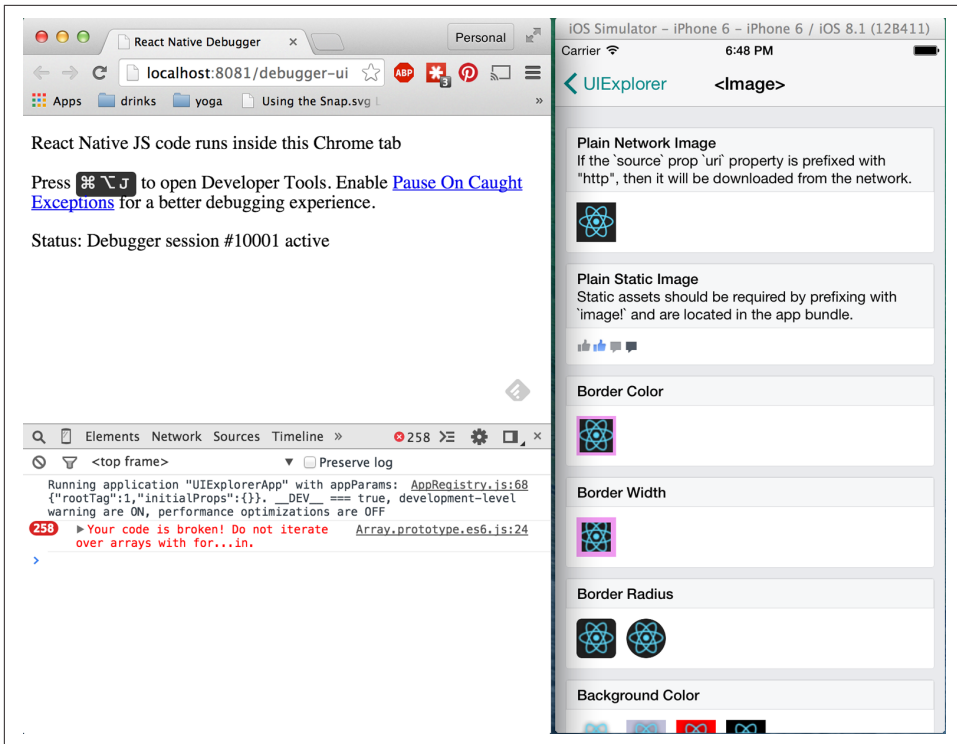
React Native Debugger ×

Personal

localhost:8081/debugger-ui

ABP 3

Apps drinks yoga Using the Snap.svg »

React Native JS code runs inside this Chrome tab

Press ⌘ ⌥ J to open Developer Tools. Enable Pause On Caught Exceptions for a better debugging experience.

Status: Debugger session #10001 active

Elements Network Sources Timeline » 258 ×

<top frame> ▼ Preserve log

Running application "UIExplorerApp" with appParams: {"rootTag":1,"initialProps":{}}. __DEV__ === true, development-level warning are ON, performance optimizations are OFF AppRegistry.js:68

258 ▶ Your code is broken! Do not iterate over arrays with for...in. Array.prototype.es6.js:24

>

iOS Simulator - iPhone 6 - iPhone 6 / iOS 8.1 (12B411)

Carrier 6:48 PM

UIExplorer <Image>

Plain Network Image
If the `source` prop `uri` property is prefixed with "http", then it will be downloaded from the network.

Plain Static Image
Static assets should be required by prefixing with `image!` and are located in the app bundle.

Border Color

Border Width

Border Radius

Background Color